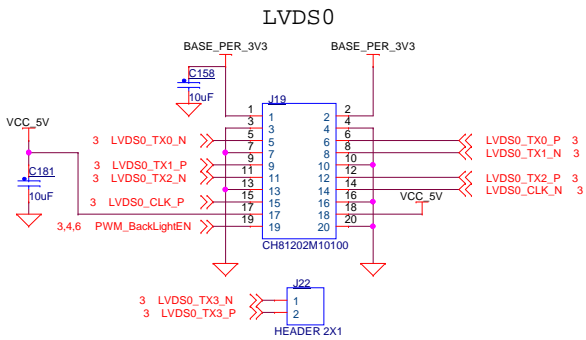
LVDS0

BASE_PER_3V3
BASE_PER_3V3
C158
10uF
VCC_5V
C181
10uF
J19
1 1 2 2
3 3 4 4
3 LVDS0_TX0_N 5 5 6 6 LVDS0_TX0_P 3
7 7 8 8 LVDS0_TX1_N 3
3 LVDS0_TX1_P 9 9 10 10
3 LVDS0_TX2_N 11 11 12 12 LVDS0_TX2_P 3
13 13 14 14 LVDS0_CLK_N 3
15 15 16 16
3 LVDS0_CLK_P 17 17 18 18 VCC_5V
19
3,4,6 PWM_BackLightEN 19 20 20
CH81202M10100
J22
3 LVDS0_TX3_N 1
3 LVDS0_TX3_P 2
HEADER 2X1